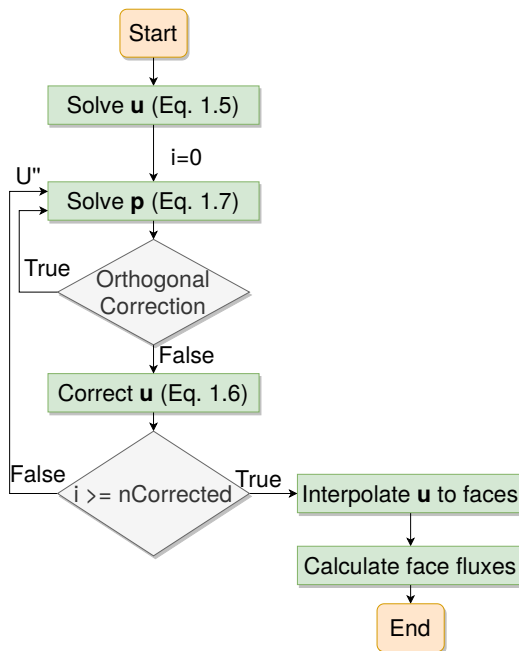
Start

Solve **u** (Eq. 1.5)

i=0

U"

Solve **p** (Eq. 1.7)

True

Orthogonal Correction

False

Correct **u** (Eq. 1.6)

False

i >= nCorrected

True

Interpolate **u** to faces

Calculate face fluxes

End